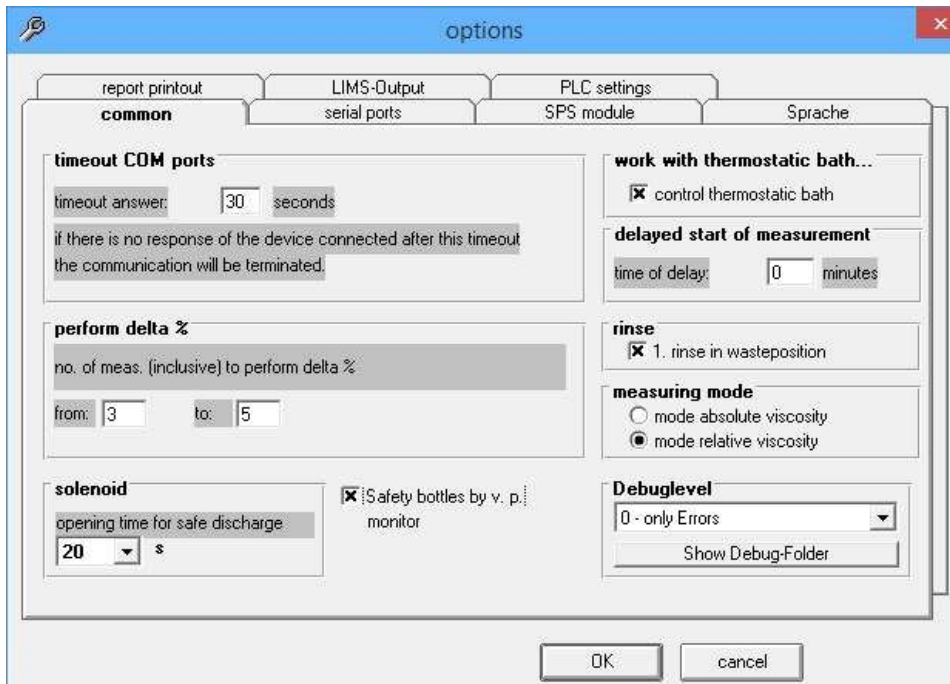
options

report printout | LIMS-Output | PLC settings
common | serial ports | SPS module | Sprache

timeout COM ports
timeout answer: 30 seconds
if there is no response of the device connected after this timeout the communication will be terminated.

work with thermostatic bath...
control thermostatic bath

delayed start of measurement
time of delay: 0 minutes

perform delta %
no. of meas. (inclusive) to perform delta %
from: 3 to: 5

rinse
1. rinse in wasteposition

measuring mode
mode absolute viscosity
mode relative viscosity

solenoid
opening time for safe discharge
20 s

Safety bottles by v. p. monitor

Debuglevel
0 - only Errors
Show Debug-Folder

OK
cancel